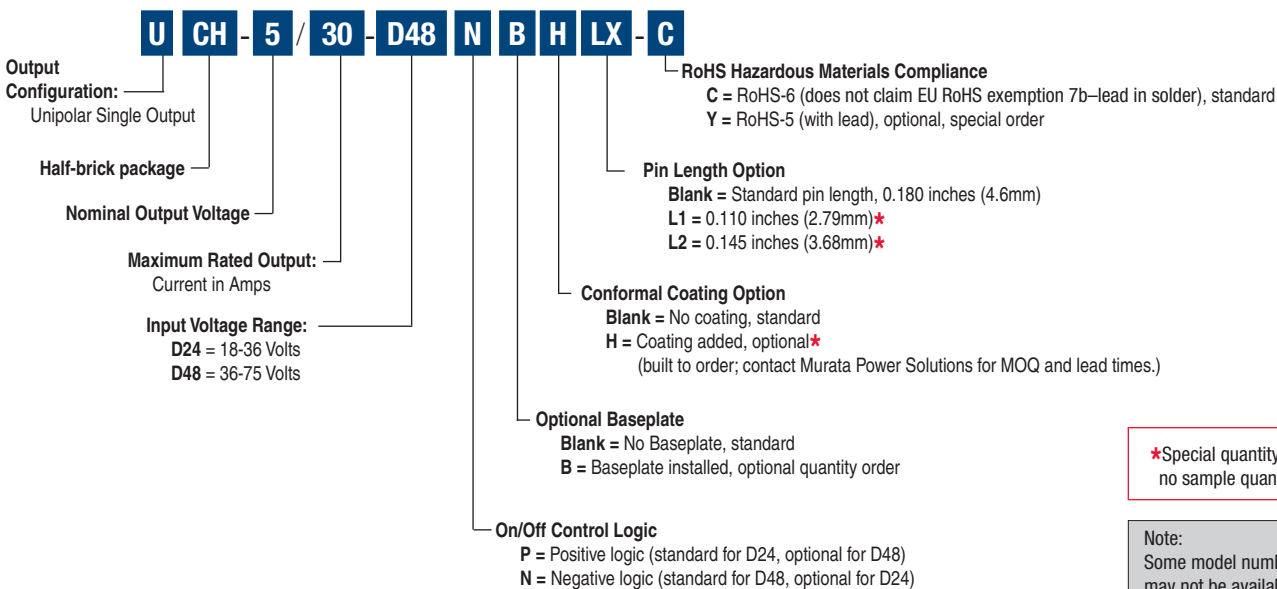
U CH - 5 / 30 - D48 N B H LX - C

Output Configuration: Unipolar Single Output

Half-brick package

Nominal Output Voltage

Maximum Rated Output: Current in Amps

Input Voltage Range:
D24 = 18-36 Volts
D48 = 36-75 Volts

RoHS Hazardous Materials Compliance
C = RoHS-6 (does not claim EU RoHS exemption 7b–lead in solder), standard
Y = RoHS-5 (with lead), optional, special order

Pin Length Option
Blank = Standard pin length, 0.180 inches (4.6mm)
L1 = 0.110 inches (2.79mm)*
L2 = 0.145 inches (3.68mm)*

Conformal Coating Option
Blank = No coating, standard
H = Coating added, optional*
(built to order; contact Murata Power Solutions for MOQ and lead times.)

Optional Baseplate
Blank = No Baseplate, standard
B = Baseplate installed, optional quantity order

On/Off Control Logic
P = Positive logic (standard for D24, optional for D48)
N = Negative logic (standard for D48, optional for D24)

*Special quantity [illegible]
no sample quan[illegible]

Note:
Some model numb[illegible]
may not be availa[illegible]